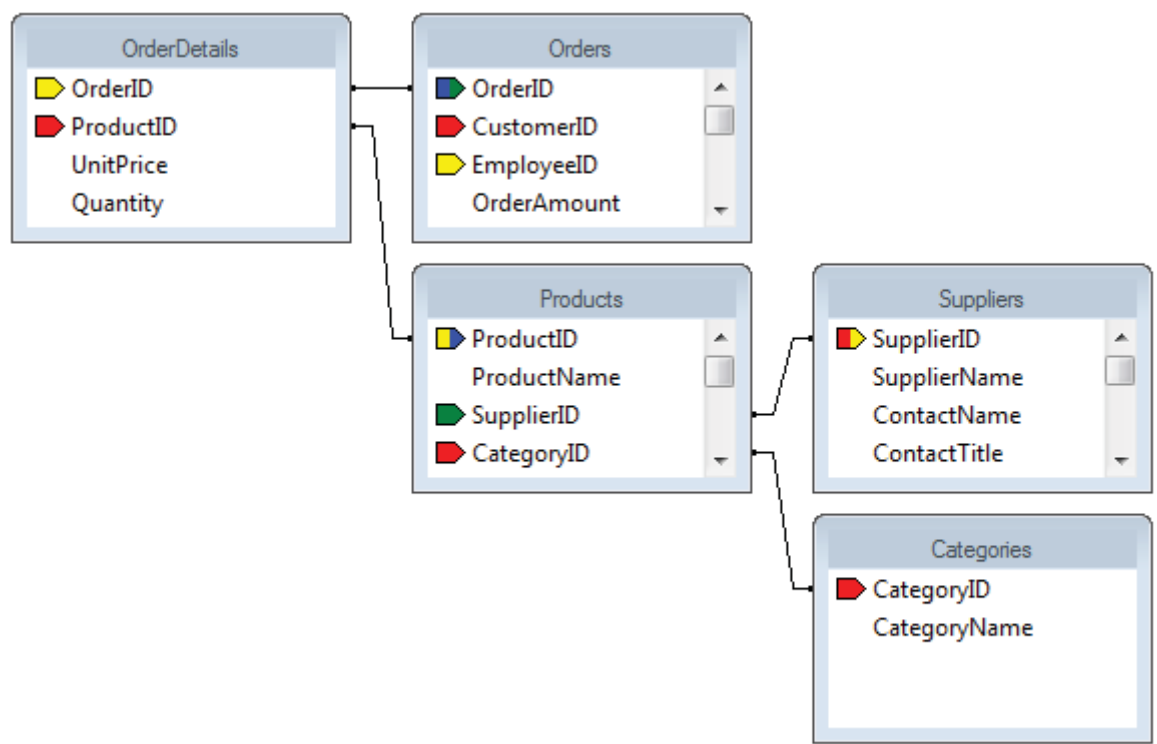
OrderDetails
OrderID
ProductID
UnitPrice
Quantity

Orders
OrderID
CustomerID
EmployeeID
OrderAmount

Products
ProductID
ProductName
SupplierID
CategoryID

Suppliers
SupplierID
SupplierName
ContactName
ContactTitle

Categories
CategoryID
CategoryName